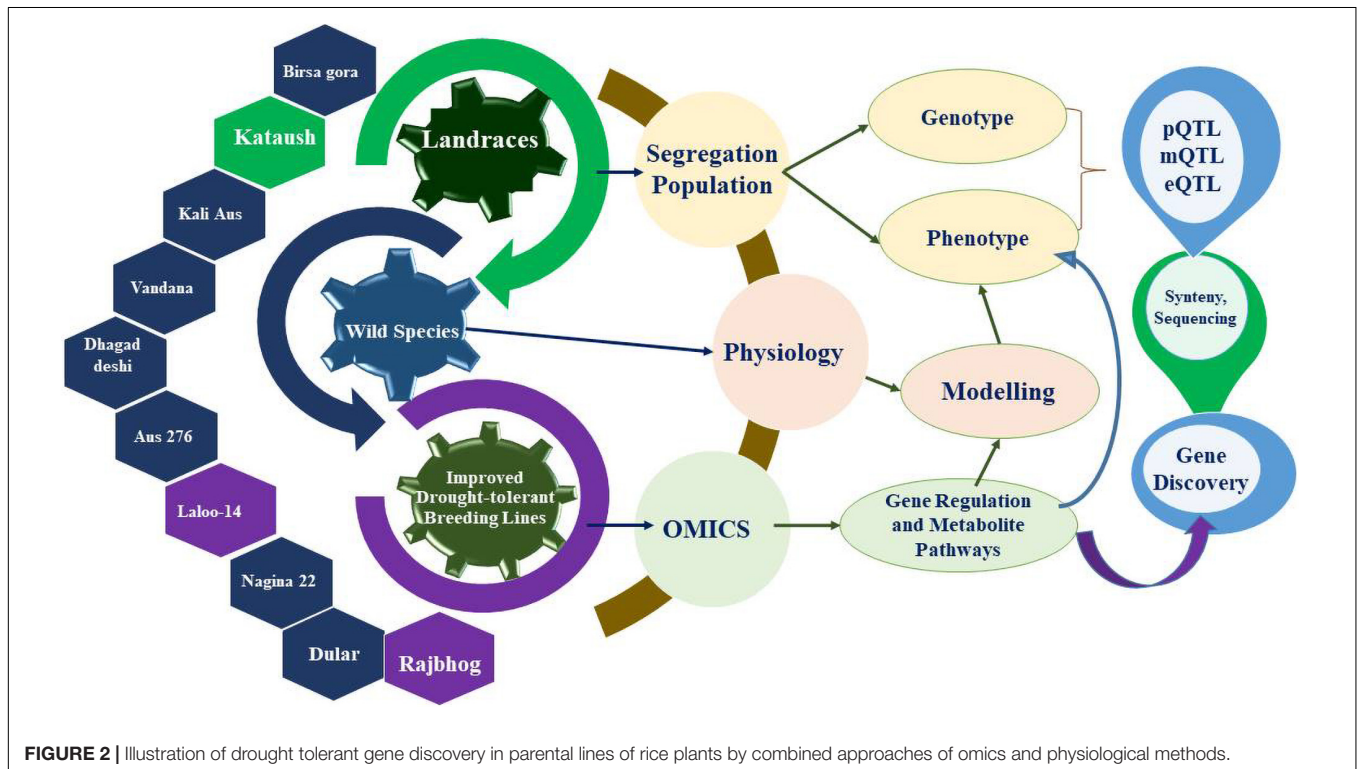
Birsa gora

Kataush

Kali Aus

Vandana

Dhagad deshi

Aus 276

Laloo-14

Nagina 22

Dular

Rajbhog

Landraces

Wild Species

Improved Drought-tolerant Breeding Lines

Segregation Population

Physiology

OMICS

Genotype

Phenotype

Modelling

Gene Regulation and Metabolite Pathways

pQTL mQTL eQTL

Synteny, Sequencing

Gene Discovery

FIGURE 2 | Illustration of drought tolerant gene discovery in parental lines of rice plants by combined approaches of omics and physiological methods.